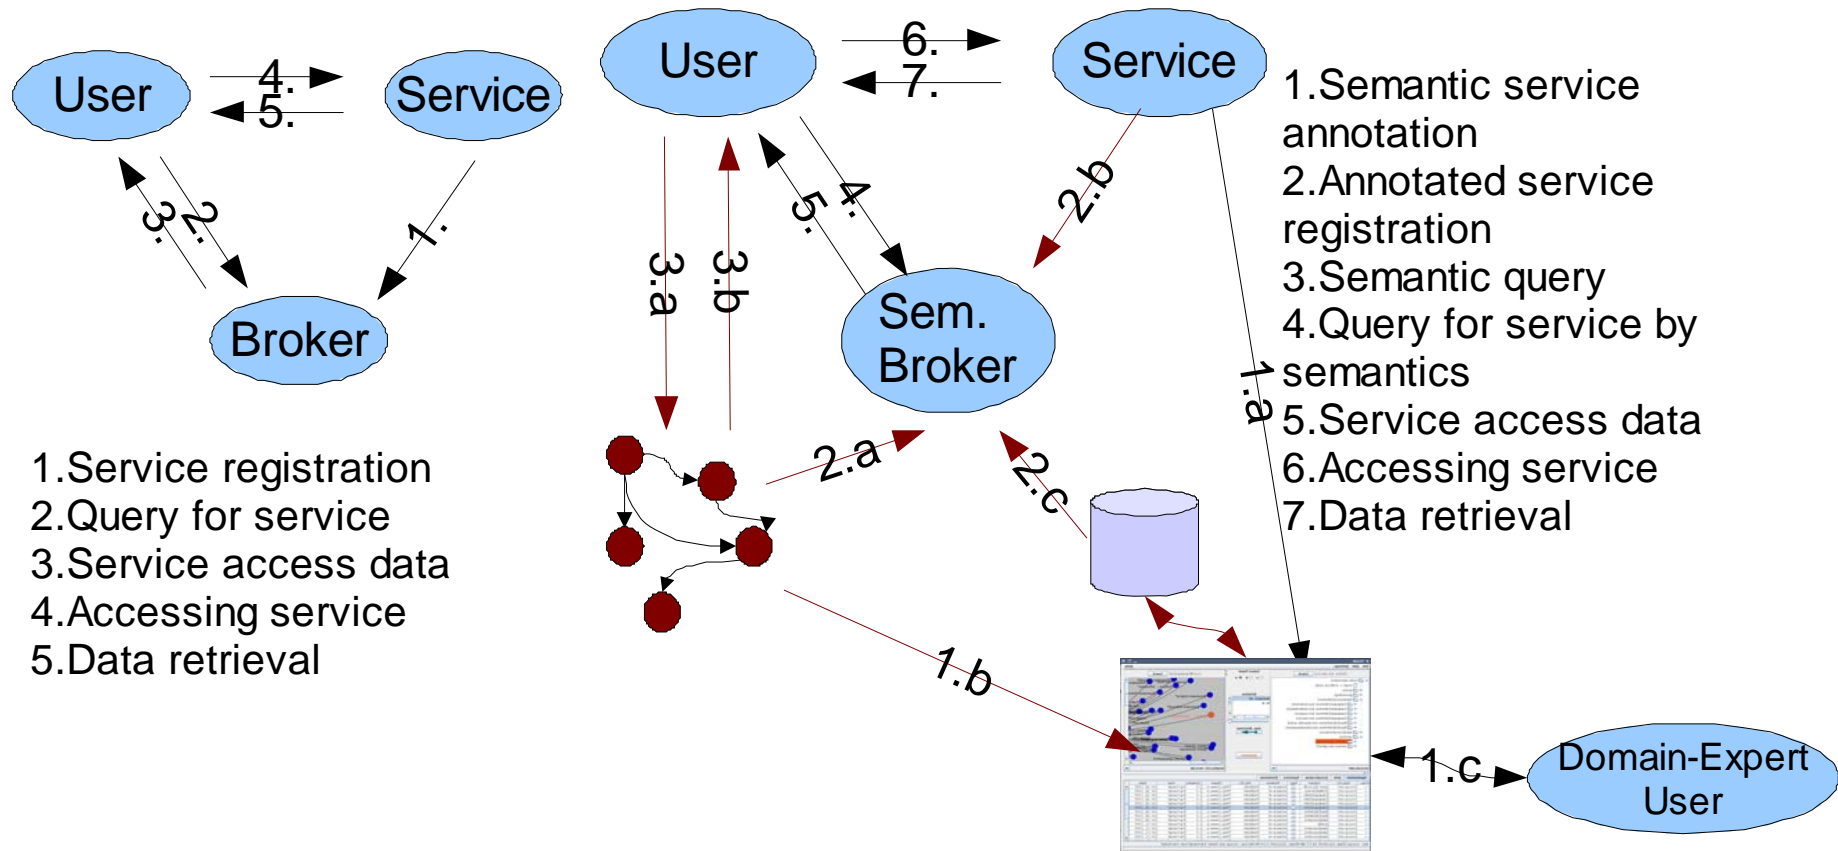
User

4.

5.

Service

3.

2.

1.

Broker

1.Service registration
2.Query for service
3.Service access data
4.Accessing service
5.Data retrieval

User

6.

7.

Service

3.a

3.b

5.

4.

2.b

Sem. Broker

2.a

2.c

1.a

1.b

1.c

Domain-Expert User

1.Semantic service annotation
2.Annotated service registration
3.Semantic query
4.Query for service by semantics
5.Service access data
6.Accessing service
7.Data retrieval